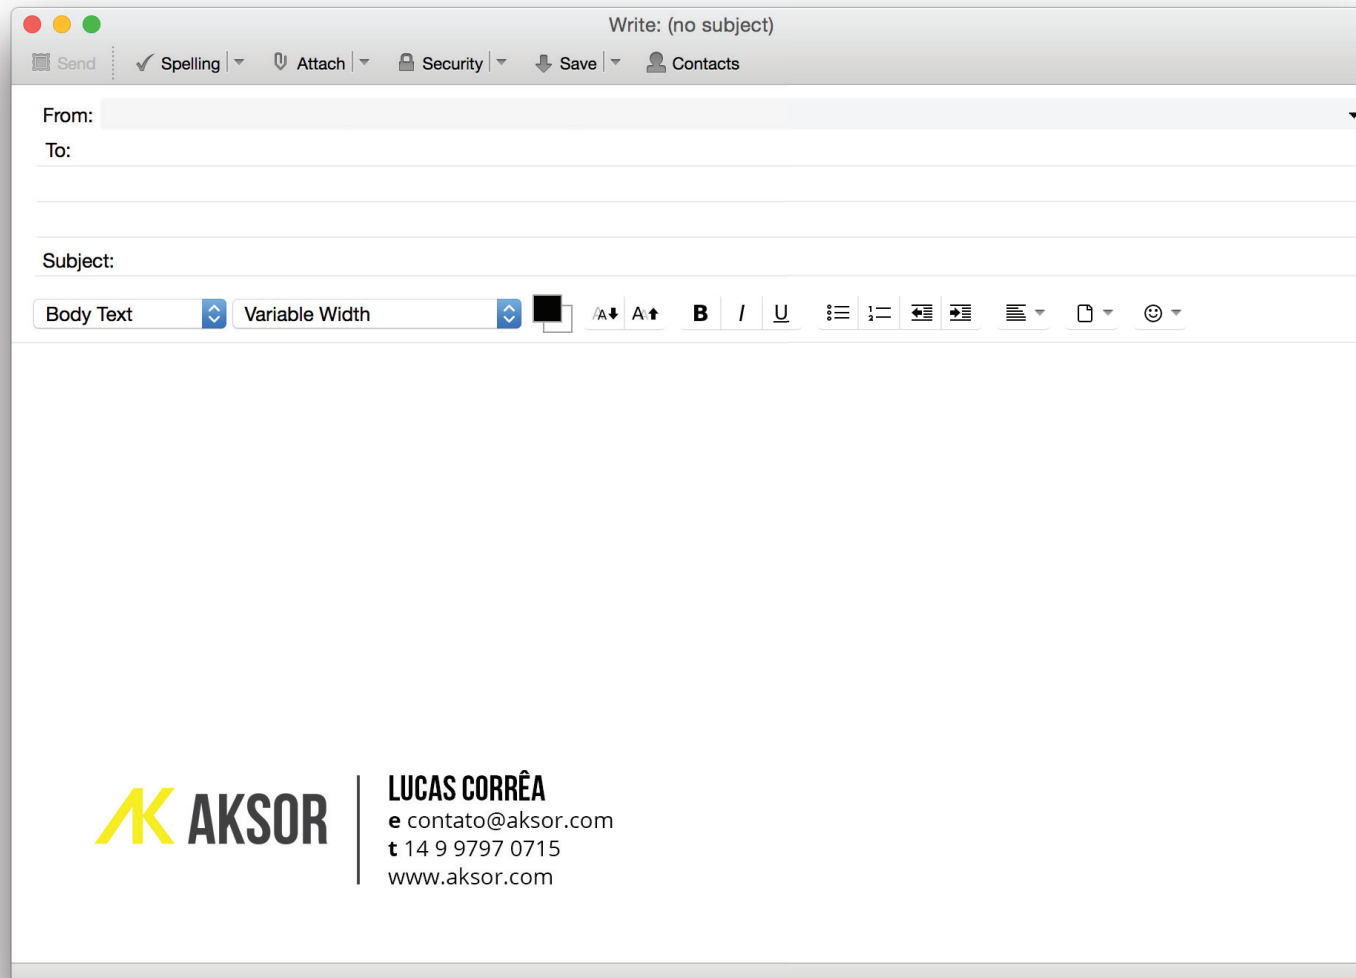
Write: (no subject)

Send | Spelling | Attach | Security | Save | Contacts

From:
To:

Subject:

Body Text | Variable Width | B | I | U

AK AKSOR

LUCAS CORRÊA
e contato@aksor.com
t 14 9 9797 0715
www.aksor.com